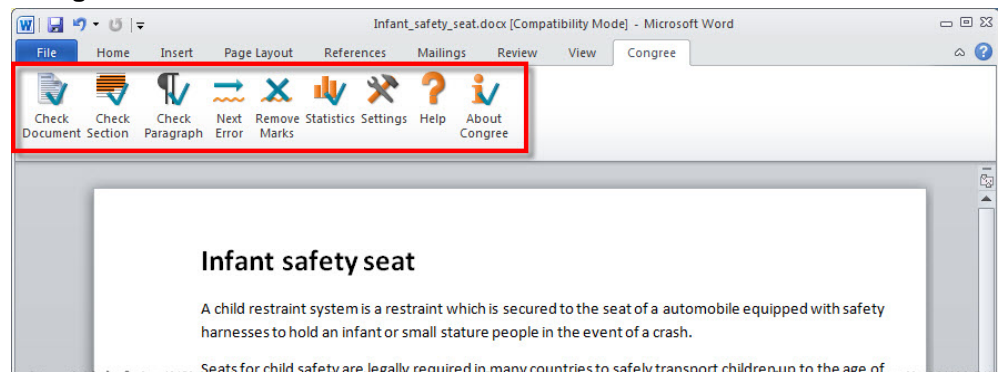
Infant_safety_seat.docx [Compatibility Mode] - Microsoft Word

File Home Insert Page Layout References Mailings Review View Congree

Check Document Check Section Check Paragraph Next Error Remove Marks Statistics Settings Help About Congree

Infant safety seat

A child restraint system is a restraint which is secured to the seat of a automobile equipped with safety harnesses to hold an infant or small stature people in the event of a crash.

Seats for child safety are legally required in many countries to safely transport children up to the age of